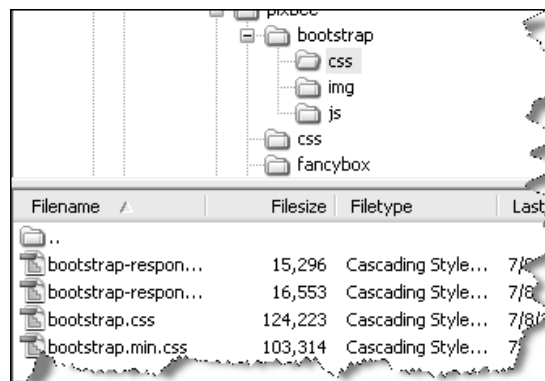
pixbee
bootstrap
css
img
js
css
fancybox

| Filename | Filesize | Filetype | Last |
|---|---|---|---|
| .. | | | |
| bootstrap-respon... | 15,296 | Cascading Style... | 7/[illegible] |
| bootstrap-respon... | 16,553 | Cascading Style... | 7/8 |
| bootstrap.css | 124,223 | Cascading Style... | 7/8/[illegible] |
| bootstrap.min.css | 103,314 | Cascading Style... | 7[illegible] |